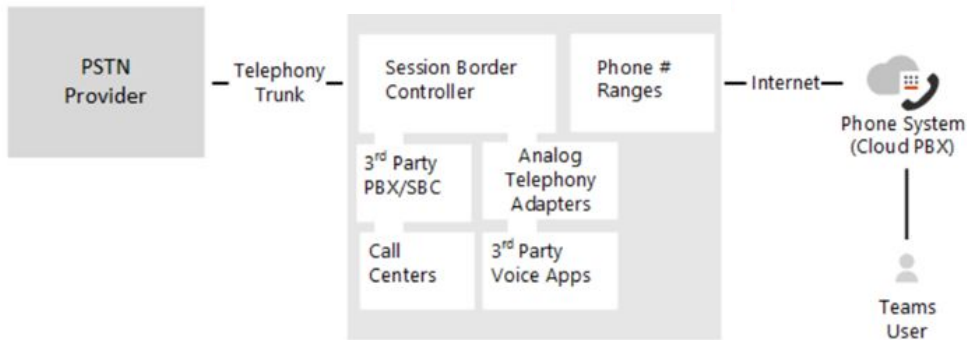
PSTN Provider

Telephony Trunk

Session Border Controller

Phone # Ranges

3$^{rd}$ Party PBX/SBC

Analog Telephony Adapters

Call Centers

3$^{rd}$ Party Voice Apps

Internet

Phone System (Cloud PBX)

Teams User